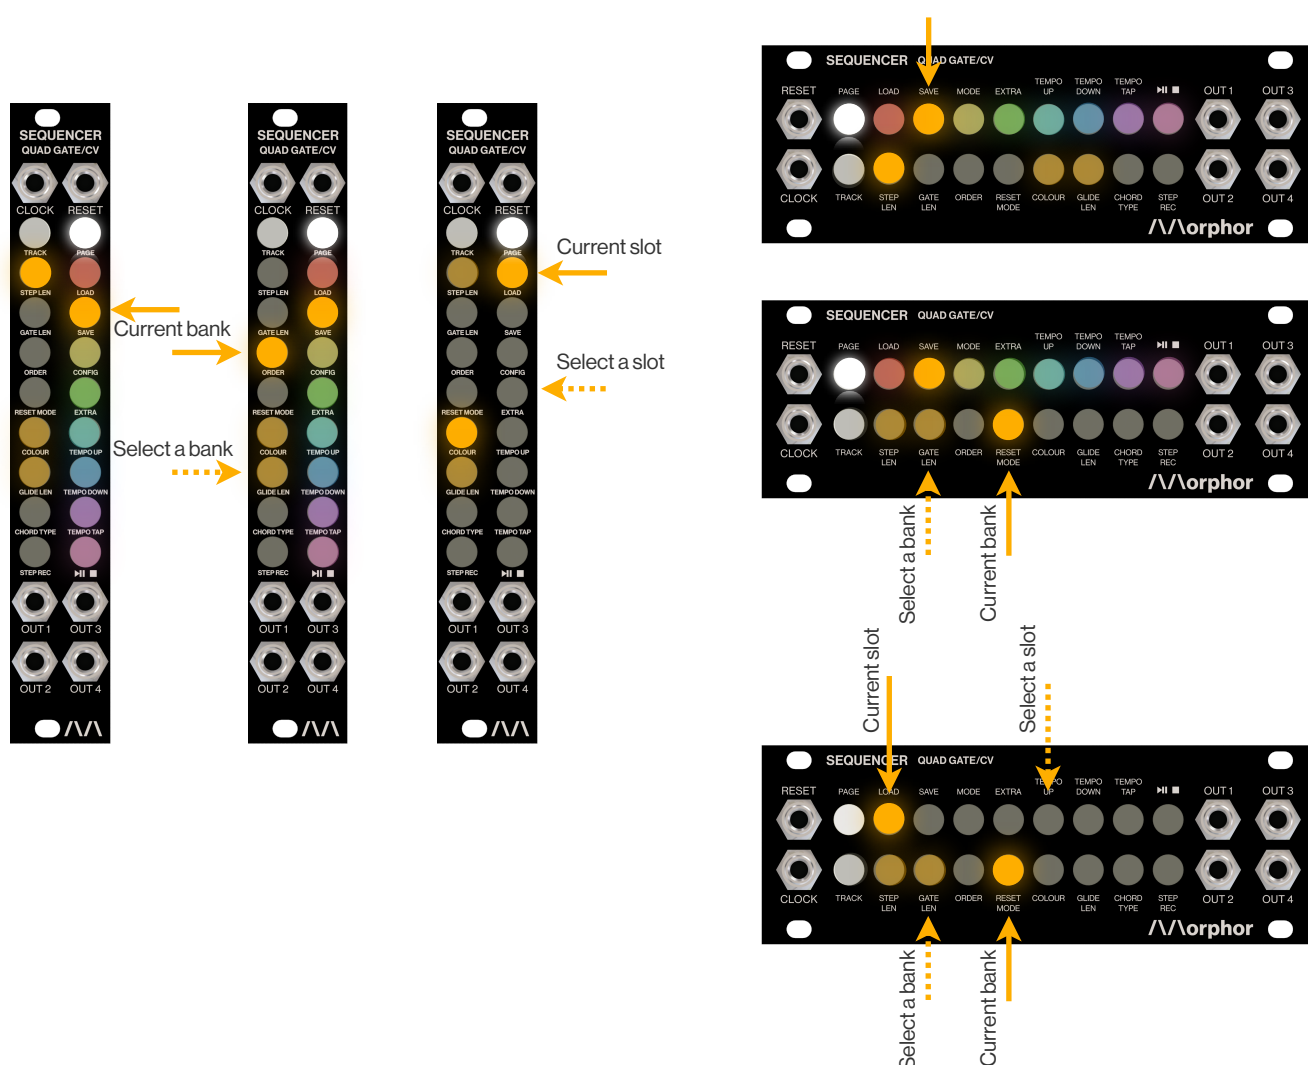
SEQUENCER
QUAD GATE/CV
CLOCK RESET
TRACK PAGE
STEP LEN LOAD
GATE LEN SAVE
ORDER CONFIG
RESET MODE EXTRA
COLOUR TEMPO UP
GLIDE LEN TEMPO DOWN
CHORD TYPE TEMPO TAP
STEP REC ⏯ ■
OUT 1 OUT 3
OUT 2 OUT 4
/\/\

Current bank
Select a bank

SEQUENCER
QUAD GATE/CV
CLOCK RESET
TRACK PAGE
STEP LEN LOAD
GATE LEN SAVE
ORDER CONFIG
RESET MODE EXTRA
COLOUR TEMPO UP
GLIDE LEN TEMPO DOWN
CHORD TYPE TEMPO TAP
STEP REC ⏯ ■
OUT 1 OUT 3
OUT 2 OUT 4
/\/\

SEQUENCER
QUAD GATE/CV
CLOCK RESET
TRACK PAGE
STEP LEN LOAD
GATE LEN SAVE
ORDER CONFIG
RESET MODE EXTRA
COLOUR TEMPO UP
GLIDE LEN TEMPO DOWN
CHORD TYPE TEMPO TAP
STEP REC ⏯ ■
OUT 1 OUT 3
OUT 2 OUT 4
/\/\

Current slot
Select a slot

SEQUENCER QUAD GATE/CV
RESET PAGE LOAD SAVE MODE EXTRA TEMPO UP TEMPO DOWN TEMPO TAP ⏯ ■ OUT 1 OUT 3
CLOCK TRACK STEP LEN GATE LEN ORDER RESET MODE COLOUR GLIDE LEN CHORD TYPE STEP REC OUT 2 OUT 4
/\/\orphor

SEQUENCER QUAD GATE/CV
RESET PAGE LOAD SAVE MODE EXTRA TEMPO UP TEMPO DOWN TEMPO TAP ⏯ ■ OUT 1 OUT 3
CLOCK TRACK STEP LEN GATE LEN ORDER RESET MODE COLOUR GLIDE LEN CHORD TYPE STEP REC OUT 2 OUT 4
/\/\orphor

Select a bank
Current bank
Current slot
Select a slot

SEQUENCER QUAD GATE/CV
RESET PAGE LOAD SAVE MODE EXTRA TEMPO UP TEMPO DOWN TEMPO TAP ⏯ ■ OUT 1 OUT 3
CLOCK TRACK STEP LEN GATE LEN ORDER RESET MODE COLOUR GLIDE LEN CHORD TYPE STEP REC OUT 2 OUT 4
/\/\orphor

Select a bank
Current bank